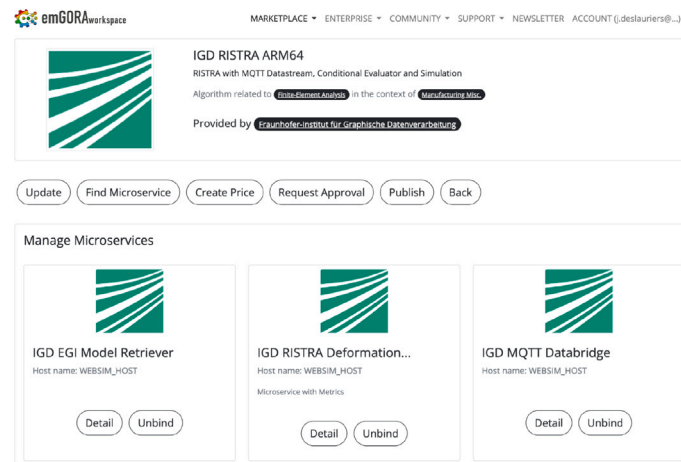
emGORAworkspace

MARKETPLACE ▾ ENTERPRISE ▾ COMMUNITY ▾ SUPPORT ▾ NEWSLETTER ACCOUNT (j.deslauriers@...)

IGD RISTRA ARM64

RISTRA with MQTT Datastream, Conditional Evaluator and Simulation

Algorithm related to Finite-Element Analysis in the context of Manufacturing Misc.

Provided by Fraunhofer-Institut für Graphische Datenverarbeitung

Update Find Microservice Create Price Request Approval Publish Back

Manage Microservices

IGD EGI Model Retriever

Host name: WEBSIM_HOST

Detail Unbind

IGD RISTRA Deformation...

Host name: WEBSIM_HOST

Microservice with Metrics

Detail Unbind

IGD MQTT Databridge

Host name: WEBSIM_HOST

Detail Unbind